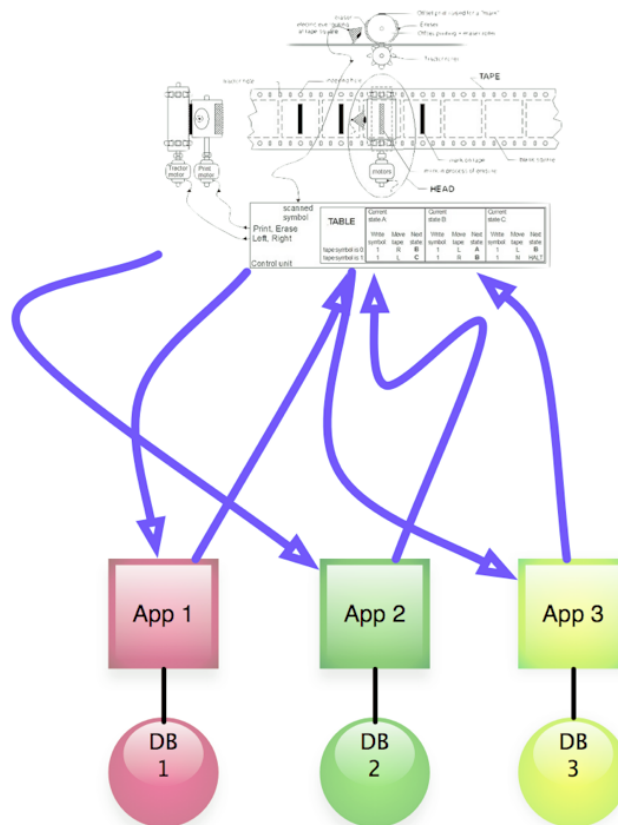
TAPE

HEAD

Tractor motor

Print motor

motors

scanned symbol

Print, Erase

Left, Right

Control unit

| TABLE | Current state A | | | Current state B | | | Current state C | | |
|---|---|---|---|---|---|---|---|---|---|
| | Write symbol | Move tape | Next state | Write symbol | Move tape | Next state | Write symbol | Move tape | Next state |
| tape symbol is 0 | 1 | R | B | 1 | L | A | 1 | L | B |
| tape symbol is 1 | 1 | L | C | 1 | R | B | 1 | N | HALT |

App 1

App 2

App 3

DB 1

DB 2

DB 3